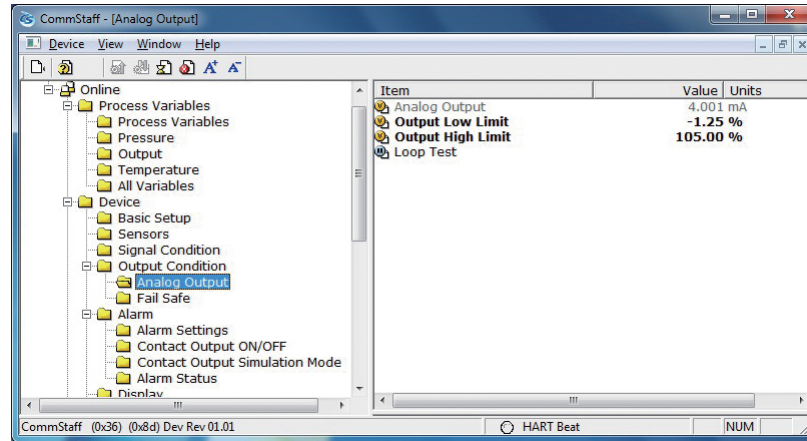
CommStaff - [Analog Output]

Device View Window Help

Online
Process Variables
Process Variables
Pressure
Output
Temperature
All Variables
Device
Basic Setup
Sensors
Signal Condition
Output Condition
Analog Output
Fail Safe
Alarm
Alarm Settings
Contact Output ON/OFF
Contact Output Simulation Mode
Alarm Status
Display

| Item | Value | Units |
|---|---|---|
| Analog Output | 4.001 | mA |
| Output Low Limit | -1.25 | % |
| Output High Limit | 105.00 | % |
| Loop Test | | |

CommStaff (0x36) (0x8d) Dev Rev 01.01 HART Beat NUM